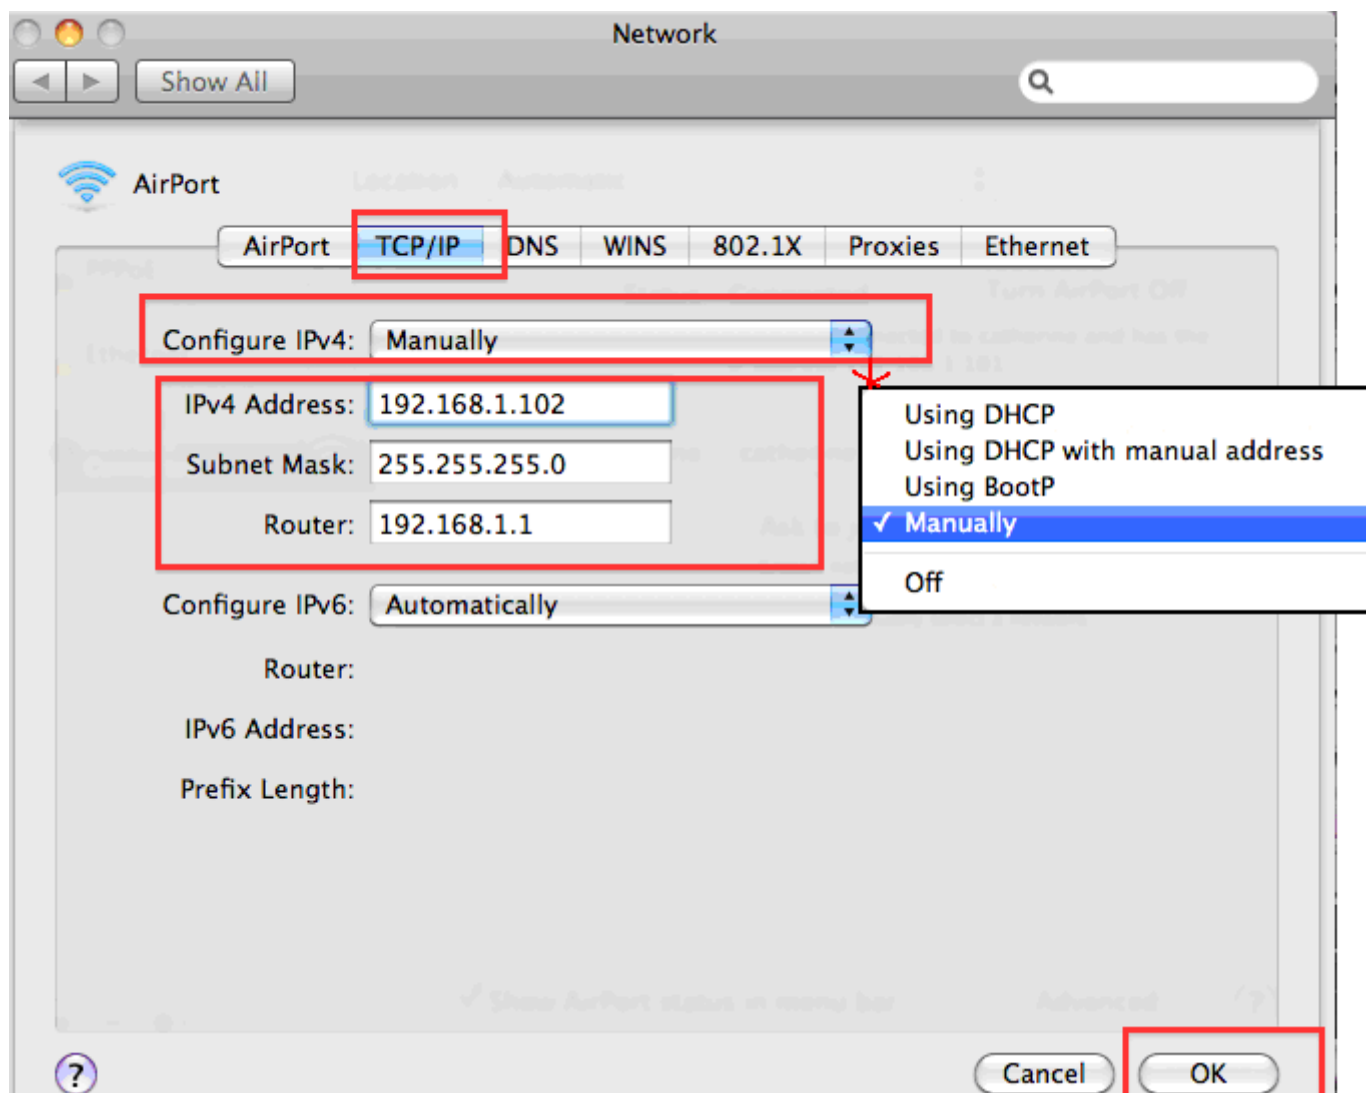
Network

Show All

AirPort

AirPort | TCP/IP | DNS | WINS | 802.1X | Proxies | Ethernet

Configure IPv4: Manually

IPv4 Address: 192.168.1.102

Subnet Mask: 255.255.255.0

Router: 192.168.1.1

Using DHCP
Using DHCP with manual address
Using BootP
✓ Manually
Off

Configure IPv6: Automatically

Router:

IPv6 Address:

Prefix Length:

?

Cancel

OK